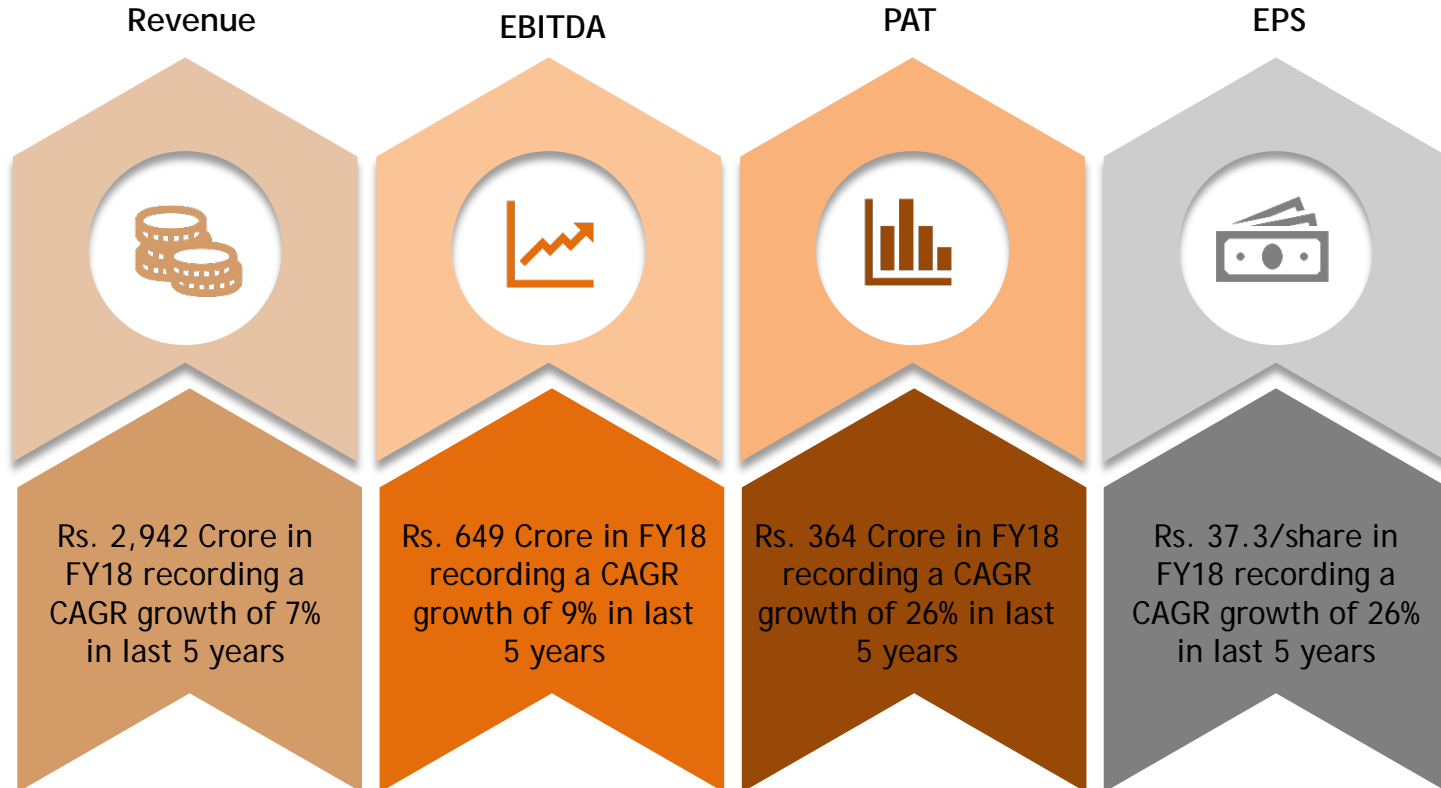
Revenue

Rs. 2,942 Crore in FY18 recording a CAGR growth of 7% in last 5 years

EBITDA

Rs. 649 Crore in FY18 recording a CAGR growth of 9% in last 5 years

PAT

Rs. 364 Crore in FY18 recording a CAGR growth of 26% in last 5 years

EPS

Rs. 37.3/share in FY18 recording a CAGR growth of 26% in last 5 years